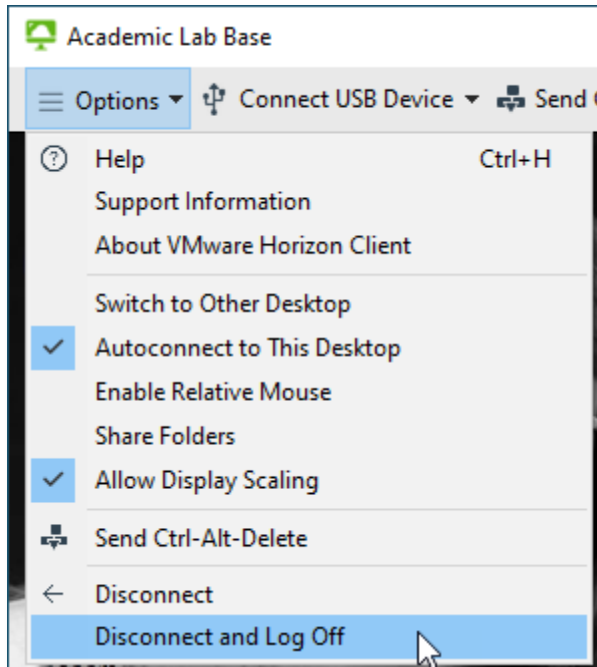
Academic Lab Base

Options Connect USB Device Send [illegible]

Help Ctrl+H
Support Information
About VMware Horizon Client

Switch to Other Desktop
Autoconnect to This Desktop
Enable Relative Mouse
Share Folders
Allow Display Scaling

Send Ctrl-Alt-Delete

Disconnect
Disconnect and Log Off